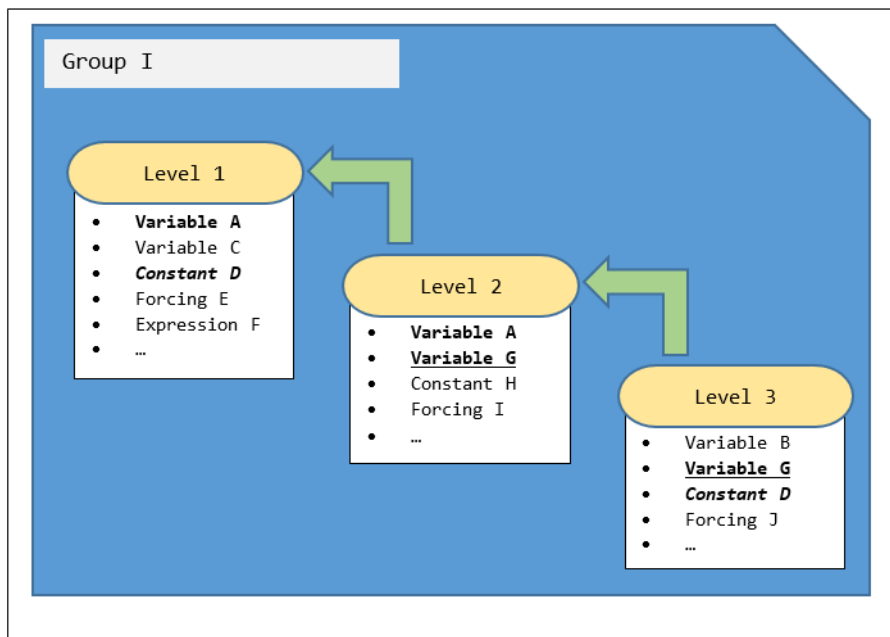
Group I

Level 1

- **Variable A**
- Variable C
- ***Constant D***
- Forcing E
- Expression F
- …

Level 2

- **Variable A**
- **Variable G**
- Constant H
- Forcing I
- …

Level 3

- Variable B
- **Variable G**
- ***Constant D***
- Forcing J
- …